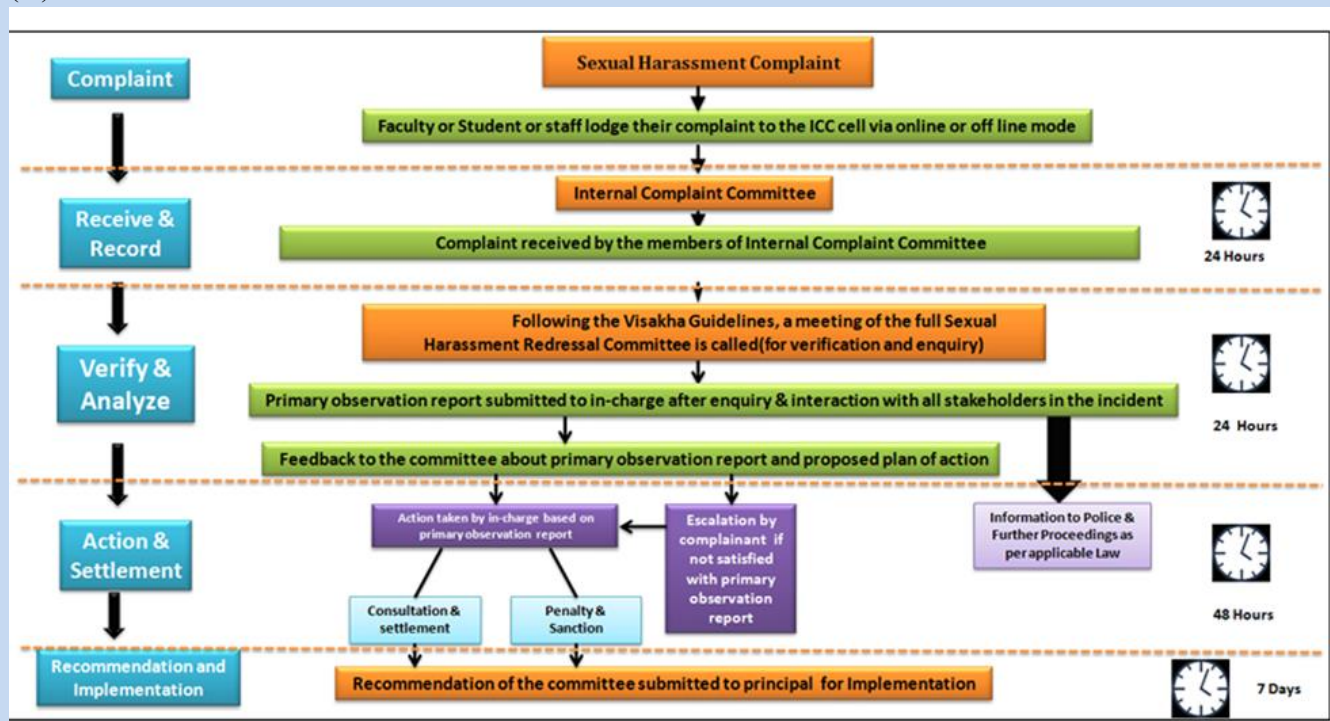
Complaint

Sexual Harassment Complaint

Faculty or Student or staff lodge their complaint to the ICC cell via online or off line mode

Receive & Record

Internal Complaint Committee

Complaint received by the members of Internal Complaint Committee

24 Hours

Verify & Analyze

Following the Visakha Guidelines, a meeting of the full Sexual Harassment Redressal Committee is called(for verification and enquiry)

Primary observation report submitted to in-charge after enquiry & interaction with all stakeholders in the incident

24 Hours

Feedback to the committee about primary observation report and proposed plan of action

Action & Settlement

Action taken by in-charge based on primary observation report

Escalation by complainant if not satisfied with primary observation report

Information to Police & Further Proceedings as per applicable Law

Consultation & settlement

Penalty & Sanction

48 Hours

Recommendation and Implementation

Recommendation of the committee submitted to principal for Implementation

7 Days